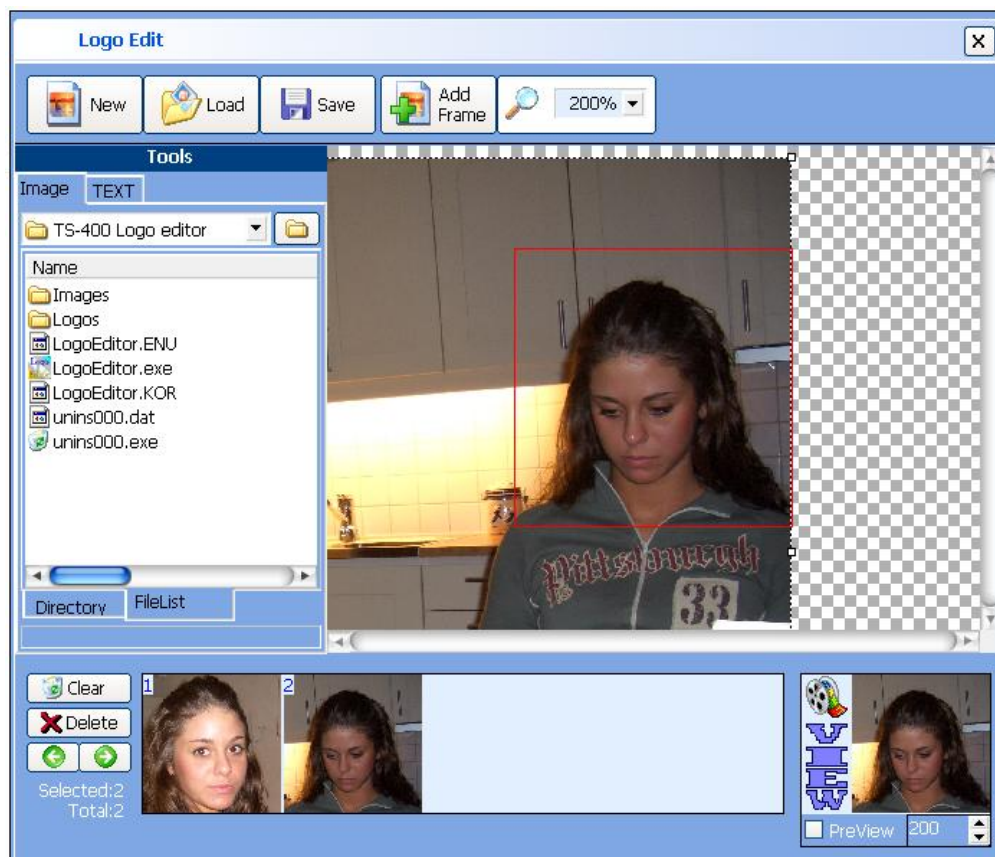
Logo Edit

New
Load
Save
Add Frame
200%

Tools
Image
TEXT
TS-400 Logo editor
Name
Images
Logos
LogoEditor.ENU
LogoEditor.exe
LogoEditor.KOR
unins000.dat
unins000.exe
Directory
FileList

Pittsburgh
33

Clear
Delete
Selected:2
Total:2
1
2
VIEW
PreView
200